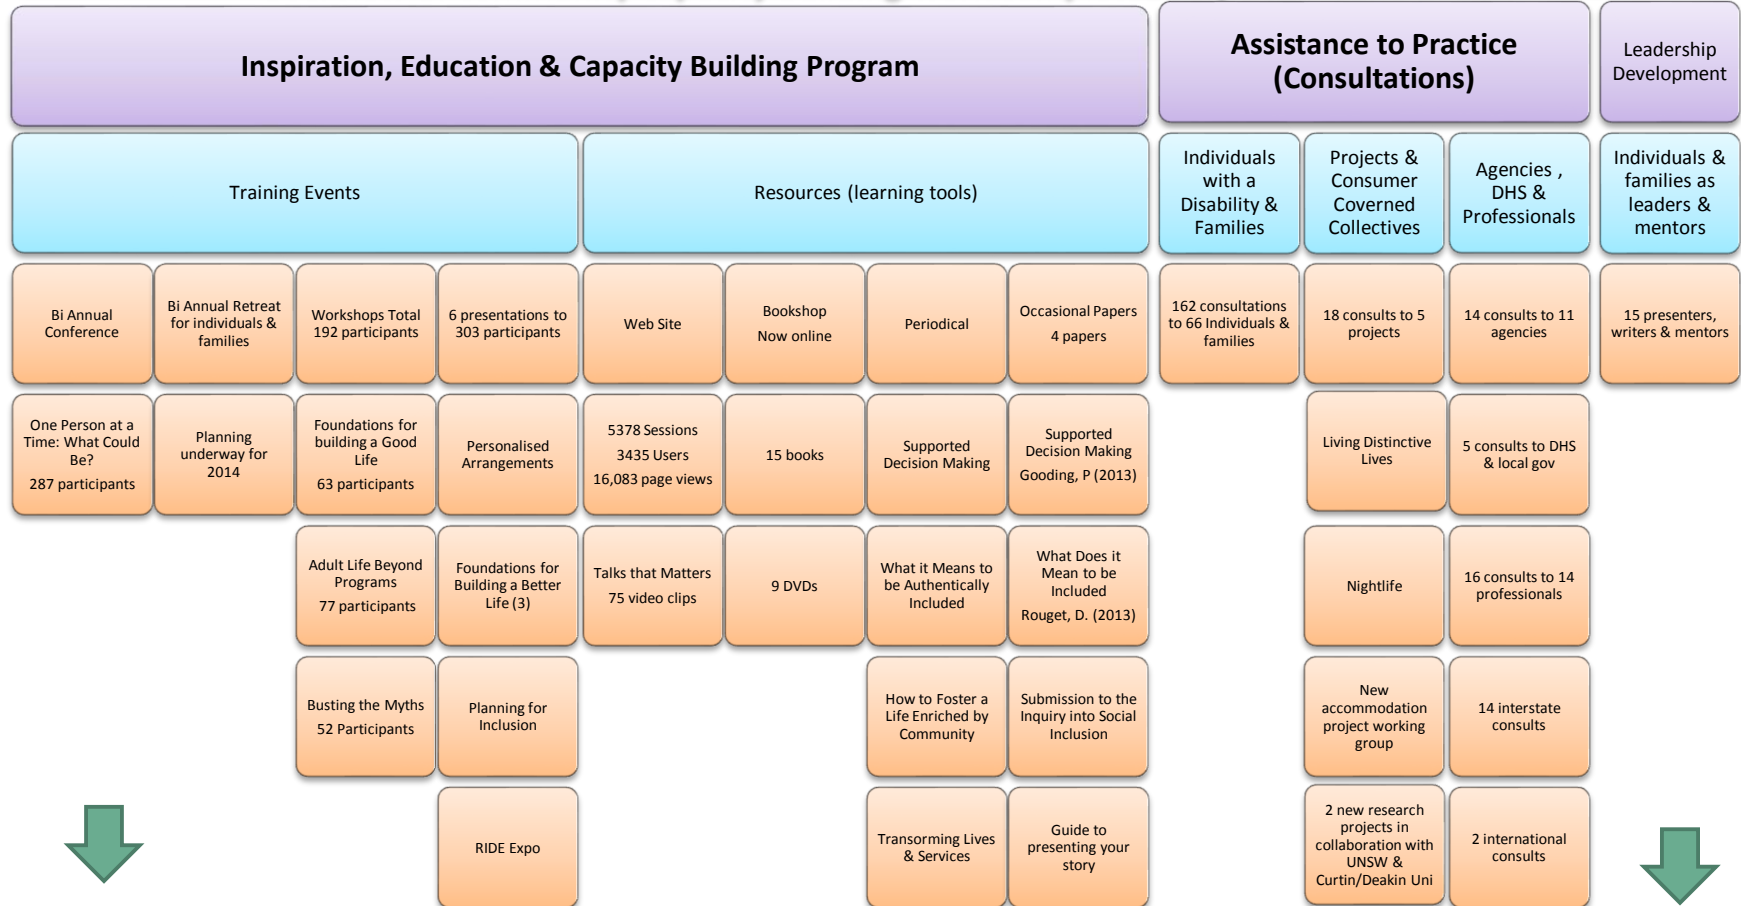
Inspiration, Education & Capacity Building Program

Assistance to Practice (Consultations)

Leadership Development

Training Events

Resources (learning tools)

Individuals with a Disability & Families

Projects & Consumer Coverned Collectives

Agencies , DHS & Professionals

Individuals & families as leaders & mentors

Bi Annual Conference

Bi Annual Retreat for individuals & families

Workshops Total 192 participants

6 presentations to 303 participants

Web Site

Bookshop

Now online

Periodical

Occasional Papers

4 papers

162 consultations to 66 Individuals & families

18 consults to 5 projects

14 consults to 11 agencies

15 presenters, writers & mentors

One Person at a Time: What Could Be?

287 participants

Planning underway for 2014

Foundations for building a Good Life

63 participants

Personalised Arrangements

5378 Sessions

3435 Users

16,083 page views

15 books

Supported Decision Making

Supported Decision Making

Gooding, P (2013)

Living Distinctive Lives

5 consults to DHS & local gov

Adult Life Beyond Programs

77 participants

Foundations for Building a Better Life (3)

Talks that Matters

75 video clips

9 DVDs

What it Means to be Authentically Included

What Does it Mean to be Included

Rouget, D. (2013)

Nightlife

16 consults to 14 professionals

Busting the Myths

52 Participants

Planning for Inclusion

How to Foster a Life Enriched by Community

Submission to the Inquiry into Social Inclusion

New accommodation project working group

14 interstate consults

RIDE Expo

Transorming Lives & Services

Guide to presenting your story

2 new research projects in collaboration with UNSW & Curtin/Deakin Uni

2 international consults